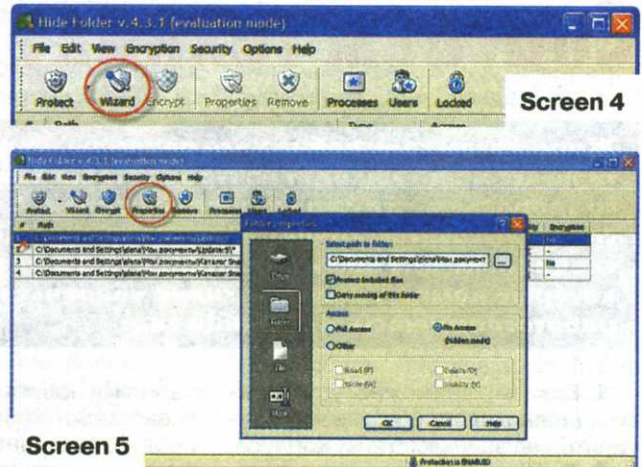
Hide Folder v.4.3.1 (evaluation mode)

File Edit View Encryption Security Options Help

Protect Wizard Encrypt Properties Remove Processes Users Locked

Screen 4

Hide Folder v.4.3.1 (evaluation mode)

File Edit View Encryption Security Options Help

Protect Wizard Encrypt Properties Remove Processes Users Locked

# Path

1 C:\Documents and Settings\elena\Мои документы\Update
3 C:\Documents and Settings\elena\Мои документы\Update.$\*$
3 C:\Documents and Settings\elena\Мои документы\Kanazar Sna
4 C:\Documents and Settings\elena\Мои документы\Kanazar Sna

Encryption
No
No

Folder properties

Drive

Folder

File

Mask

Select path to folder:
C:\Documents and Settings\elena\Мои документ

Protect included files
Deny moving of this folder

Access
Full Access
No Access (hidden mode)
Other

Read (R)
Write (W)
Delete (D)
Visibility (V)

OK Cancel Help

Screen 5

Protection is ENABLED